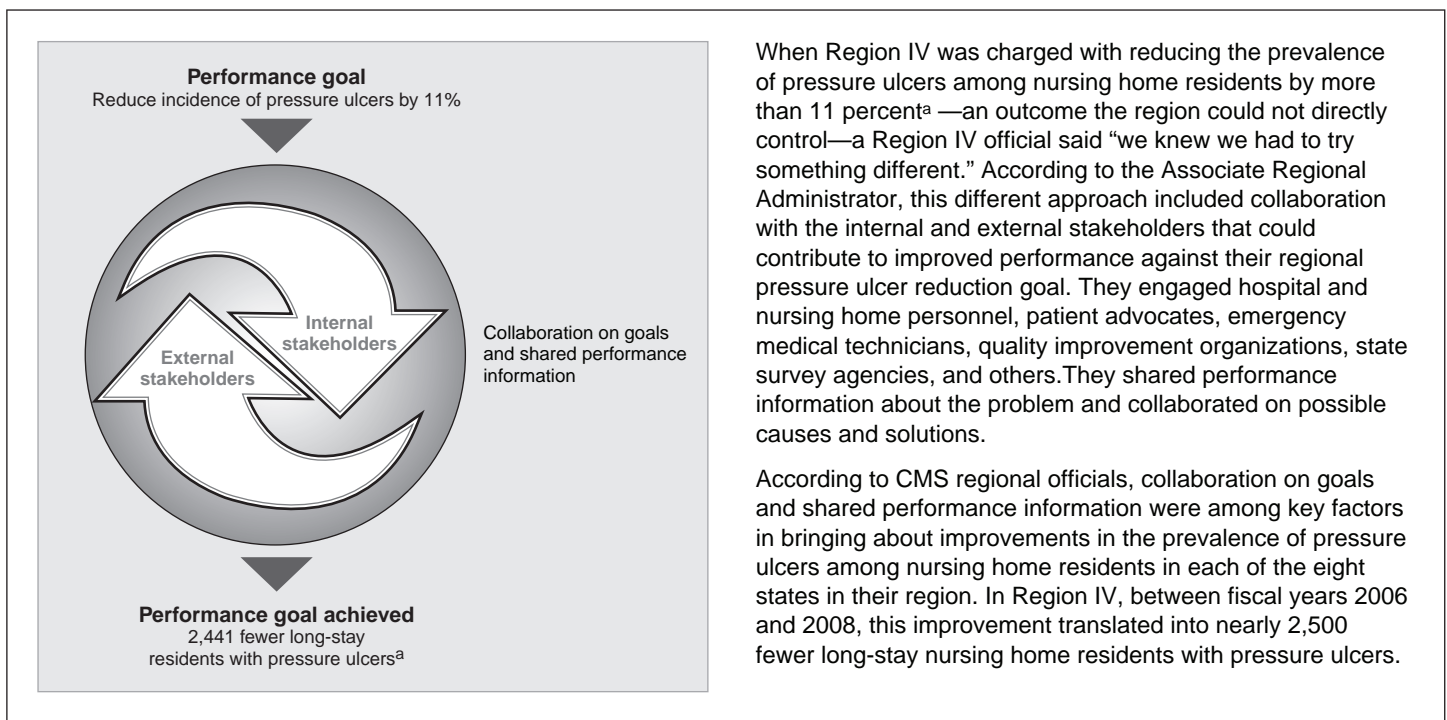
**Performance goal**
Reduce incidence of pressure ulcers by 11%

Internal stakeholders

External stakeholders

Collaboration on goals and shared performance information

**Performance goal achieved**
2,441 fewer long-stay residents with pressure ulcers$^a$

When Region IV was charged with reducing the prevalence of pressure ulcers among nursing home residents by more than 11 percent$^a$ —an outcome the region could not directly control—a Region IV official said "we knew we had to try something different." According to the Associate Regional Administrator, this different approach included collaboration with the internal and external stakeholders that could contribute to improved performance against their regional pressure ulcer reduction goal. They engaged hospital and nursing home personnel, patient advocates, emergency medical technicians, quality improvement organizations, state survey agencies, and others.They shared performance information about the problem and collaborated on possible causes and solutions.

According to CMS regional officials, collaboration on goals and shared performance information were among key factors in bringing about improvements in the prevalence of pressure ulcers among nursing home residents in each of the eight states in their region. In Region IV, between fiscal years 2006 and 2008, this improvement translated into nearly 2,500 fewer long-stay nursing home residents with pressure ulcers.